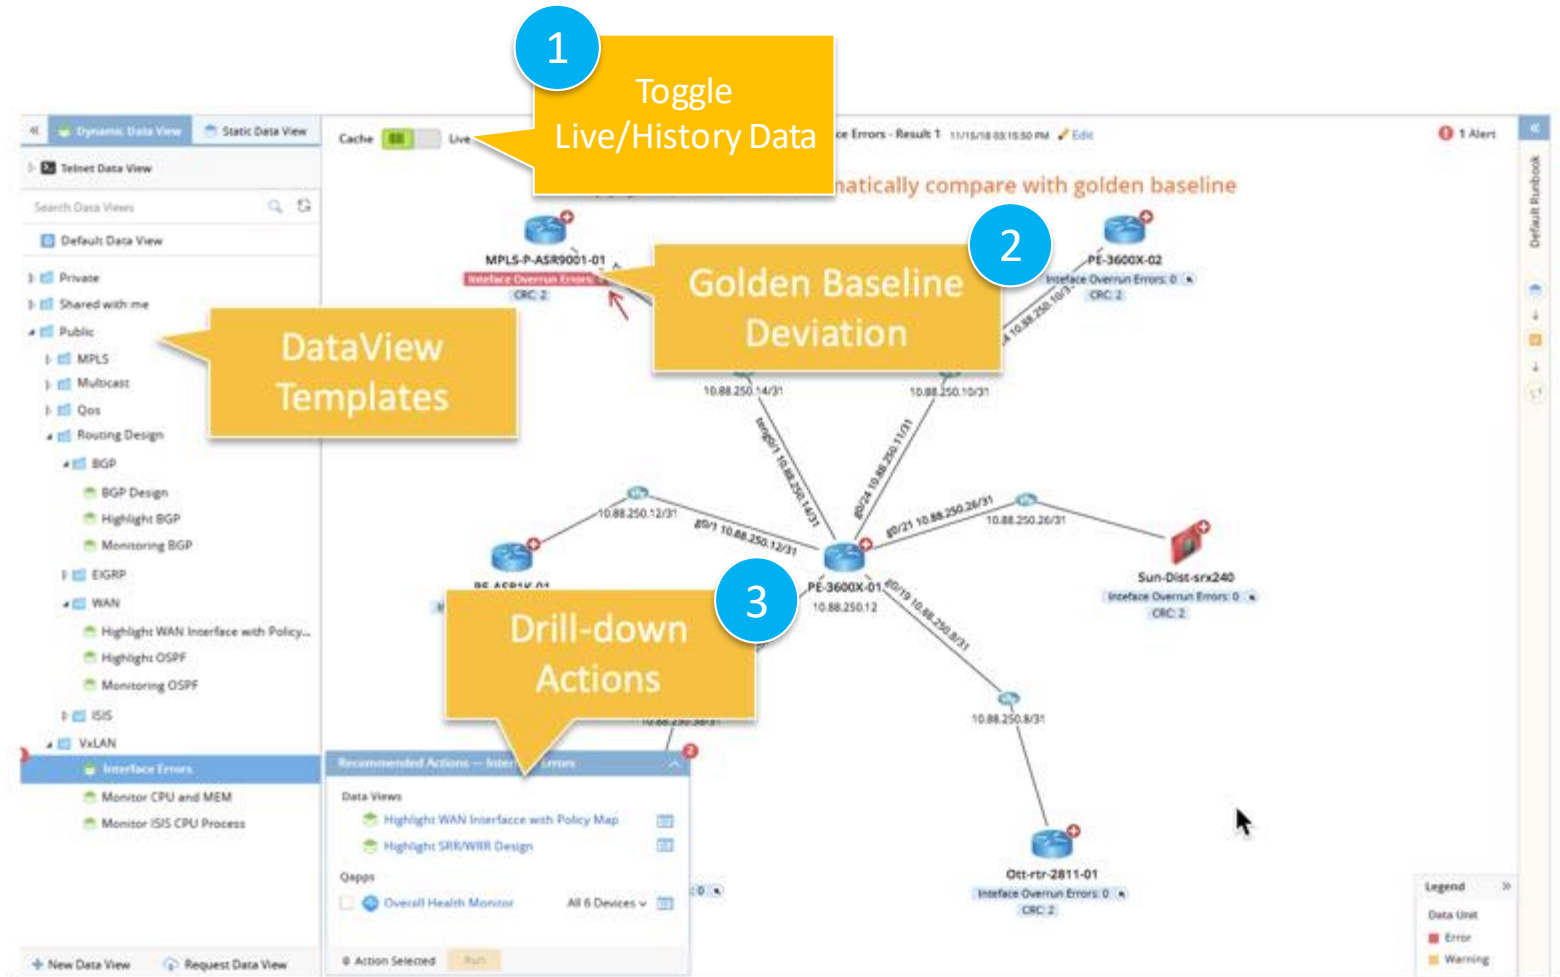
1

Toggle Live/History Data

Dynamic Data View

Static Data View

Telnet Data View

Search Data Views

Default Data View

Private

Shared with me

Public

MPLS

Multicast

Qos

Routing Design

BGP

BGP Design

Highlight BGP

Monitoring BGP

EIGRP

WAN

Highlight WAN Interface with Policy...

Highlight OSPF

Monitoring OSPF

ISIS

VxLAN

Interface Errors

Monitor CPU and MEM

Monitor ISIS CPU Process

New Data View

Request Data View

DataView Templates

Cache

Live

ce Errors - Result 1 11/15/18 03:15:50 PM Edit

1 Alert

natically compare with golden baseline

2

Golden Baseline Deviation

MPLS-P-ASR9001-01

Interface Overrun Errors

CRC: 2

PE-3600X-02

Inteface Overrun Errors: 0

CRC: 2

10.88.250.14/31

10.88.250.10/31

10.88.250.12/31

g0/1 10.88.250.12/31

g0/21 10.88.250.26/31

10.88.250.26/31

PE-3600X-01

10.88.250.12

Sun-Dist-srx240

Inteface Overrun Errors: 0

CRC: 2

g0/19 10.88.250.8/31

10.88.250.8/31

Ott-rtr-2811-01

Inteface Overrun Errors: 0

CRC: 2

3

Drill-down Actions

Recommended Actions — Inter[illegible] Errors

Data Views

Highlight WAN Interface with Policy Map

Highlight SRR/WRR Design

Qapps

Overall Health Monitor

All 6 Devices

0 Action Selected

Run

Legend

Data Unit

Error

Warning

Default Runbook